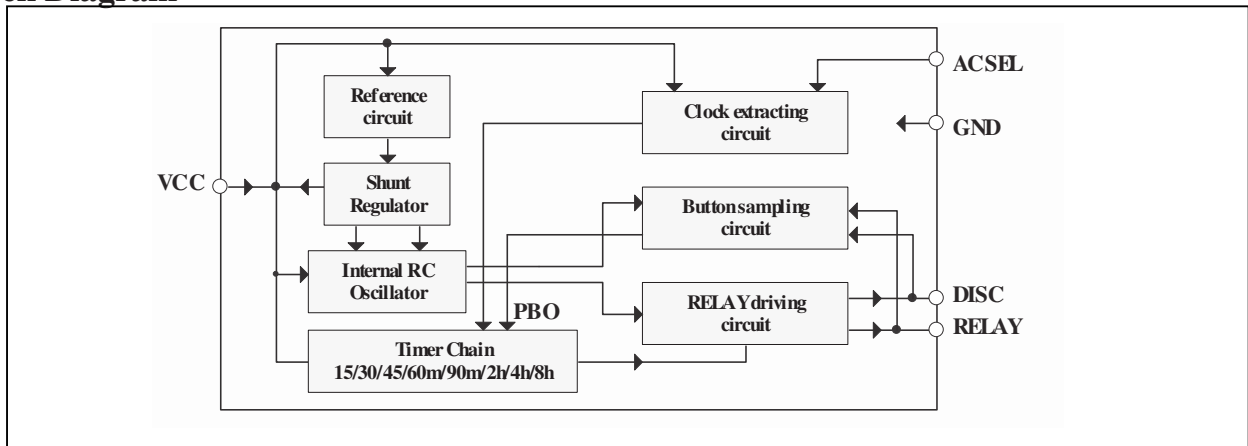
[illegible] Diagram

Reference circuit

Clock extracting circuit

ACSEL

GND

VCC

Shunt Regulator

Buttonsampling circuit

Internal RC Oscillator

DISC

RELAYdriving circuit

RELAY

PBO

Timer Chain 15/30/45/60m/90m/2h/4h/8h